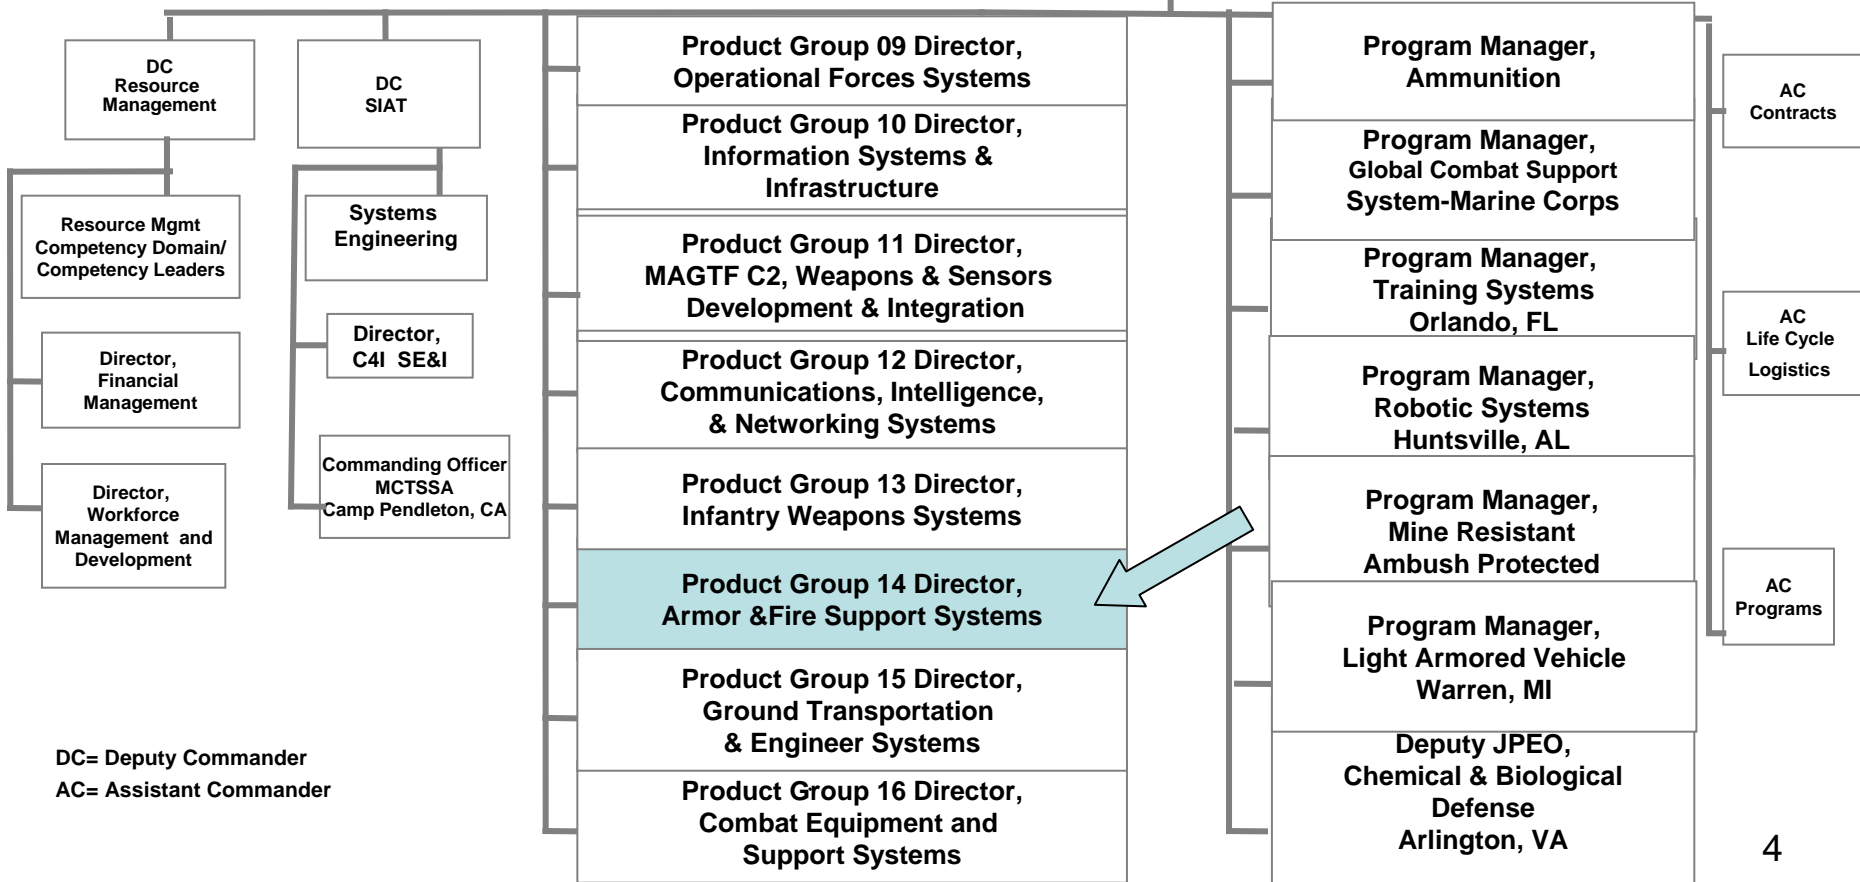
DC Resource Management

DC SIAT

Resource Mgmt Competency Domain/ Competency Leaders

Director, Financial Management

Director, Workforce Management and Development

Systems Engineering

Director, C4I SE&I

Commanding Officer MCTSSA Camp Pendleton, CA

Product Group 09 Director, Operational Forces Systems

Product Group 10 Director, Information Systems & Infrastructure

Product Group 11 Director, MAGTF C2, Weapons & Sensors Development & Integration

Product Group 12 Director, Communications, Intelligence, & Networking Systems

Product Group 13 Director, Infantry Weapons Systems

Product Group 14 Director, Armor &Fire Support Systems

Product Group 15 Director, Ground Transportation & Engineer Systems

Product Group 16 Director, Combat Equipment and Support Systems

Program Manager, Ammunition

Program Manager, Global Combat Support System-Marine Corps

Program Manager, Training Systems Orlando, FL

Program Manager, Robotic Systems Huntsville, AL

Program Manager, Mine Resistant Ambush Protected

Program Manager, Light Armored Vehicle Warren, MI

Deputy JPEO, Chemical & Biological Defense Arlington, VA

AC Contracts

AC Life Cycle Logistics

AC Programs

DC= Deputy Commander
AC= Assistant Commander

4